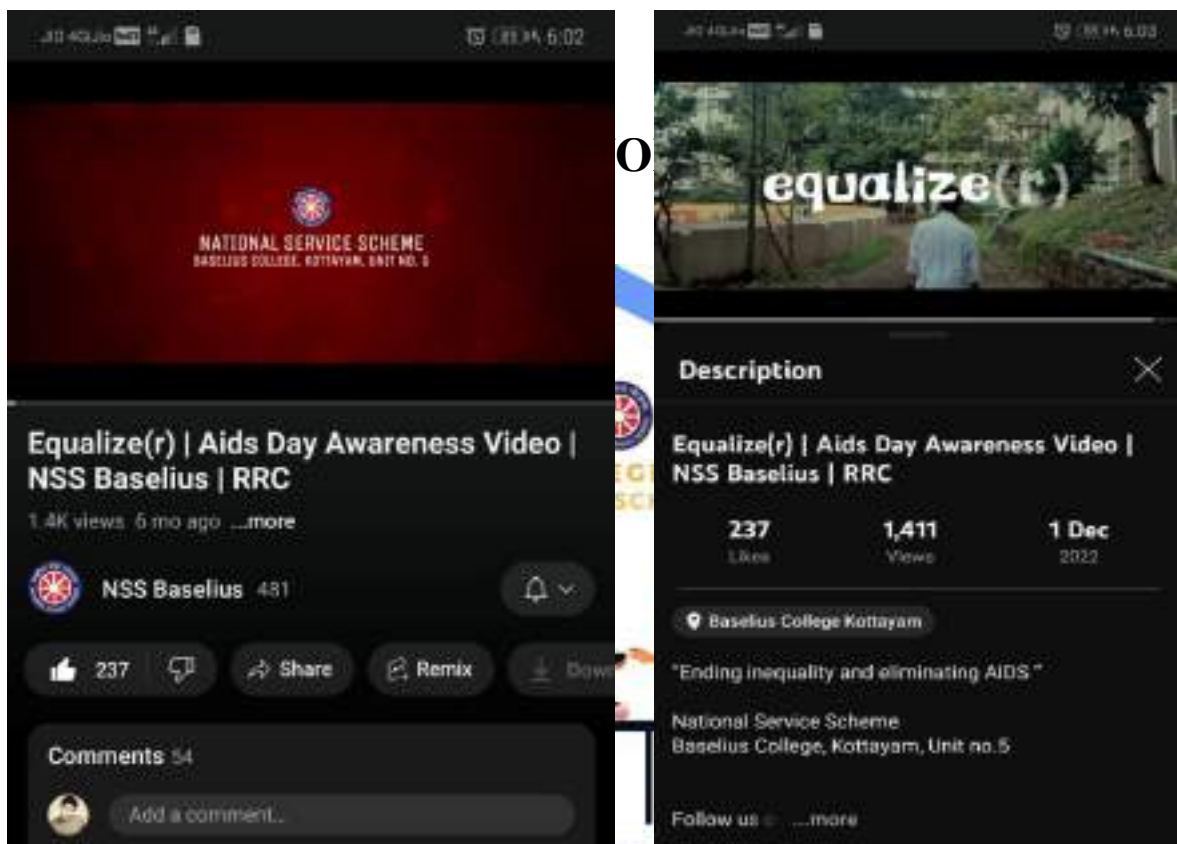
6:02

NATIONAL SERVICE SCHEME
BASELIUS COLLEGE, KOTTAYAM, UNIT NO. 5

Equalize(r) | Aids Day Awareness Video | NSS Baselius | RRC

1.4K views 6 mo ago ...more

NSS Baselius 481

237 Share Remix Dow

Comments 54

Add a comment...

6:03

equalize(r)

Description

Equalize(r) | Aids Day Awareness Video | NSS Baselius | RRC

| 237 | 1,411 | 1 Dec |
|---|---|---|
| Likes | Views | 2022 |

Baselius College Kottayam

"Ending inequality and eliminating AIDS"

National Service Scheme
Baselius College, Kottayam, Unit no.5

Follow us ...more